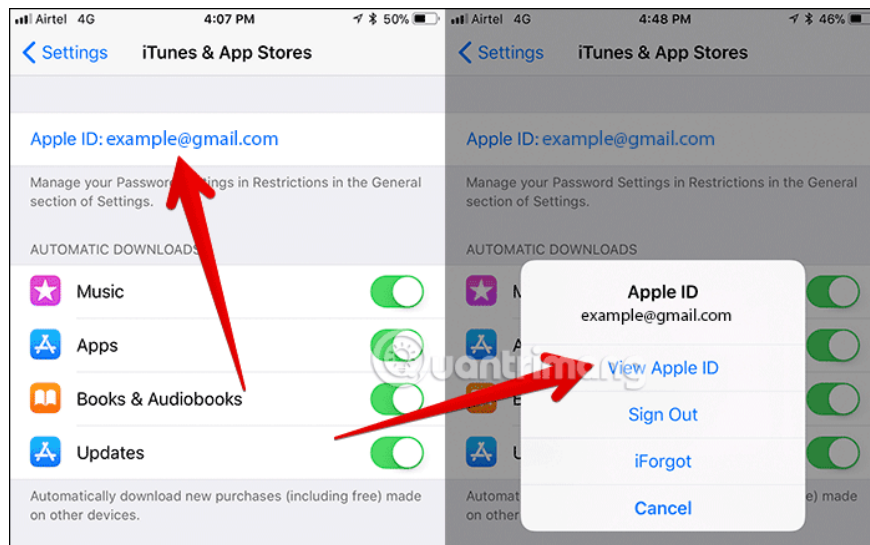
Airtel 4G 4:07 PM 50%

Settings iTunes & App Stores

Apple ID: example@gmail.com

Manage your Password Settings in Restrictions in the General section of Settings.

AUTOMATIC DOWNLOADS

Music

Apps

Books & Audiobooks

Updates

Automatically download new purchases (including free) made on other devices.

Airtel 4G 4:48 PM 46%

Settings iTunes & App Stores

Apple ID: example@gmail.com

Manage your Password Settings in Restrictions in the General section of Settings.

AUTOMATIC DOWNLOADS

M

A

B

U

Automat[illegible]e) made on other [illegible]

Apple ID
example@gmail.com

View Apple ID

Sign Out

iForgot

Cancel

Quantrimang